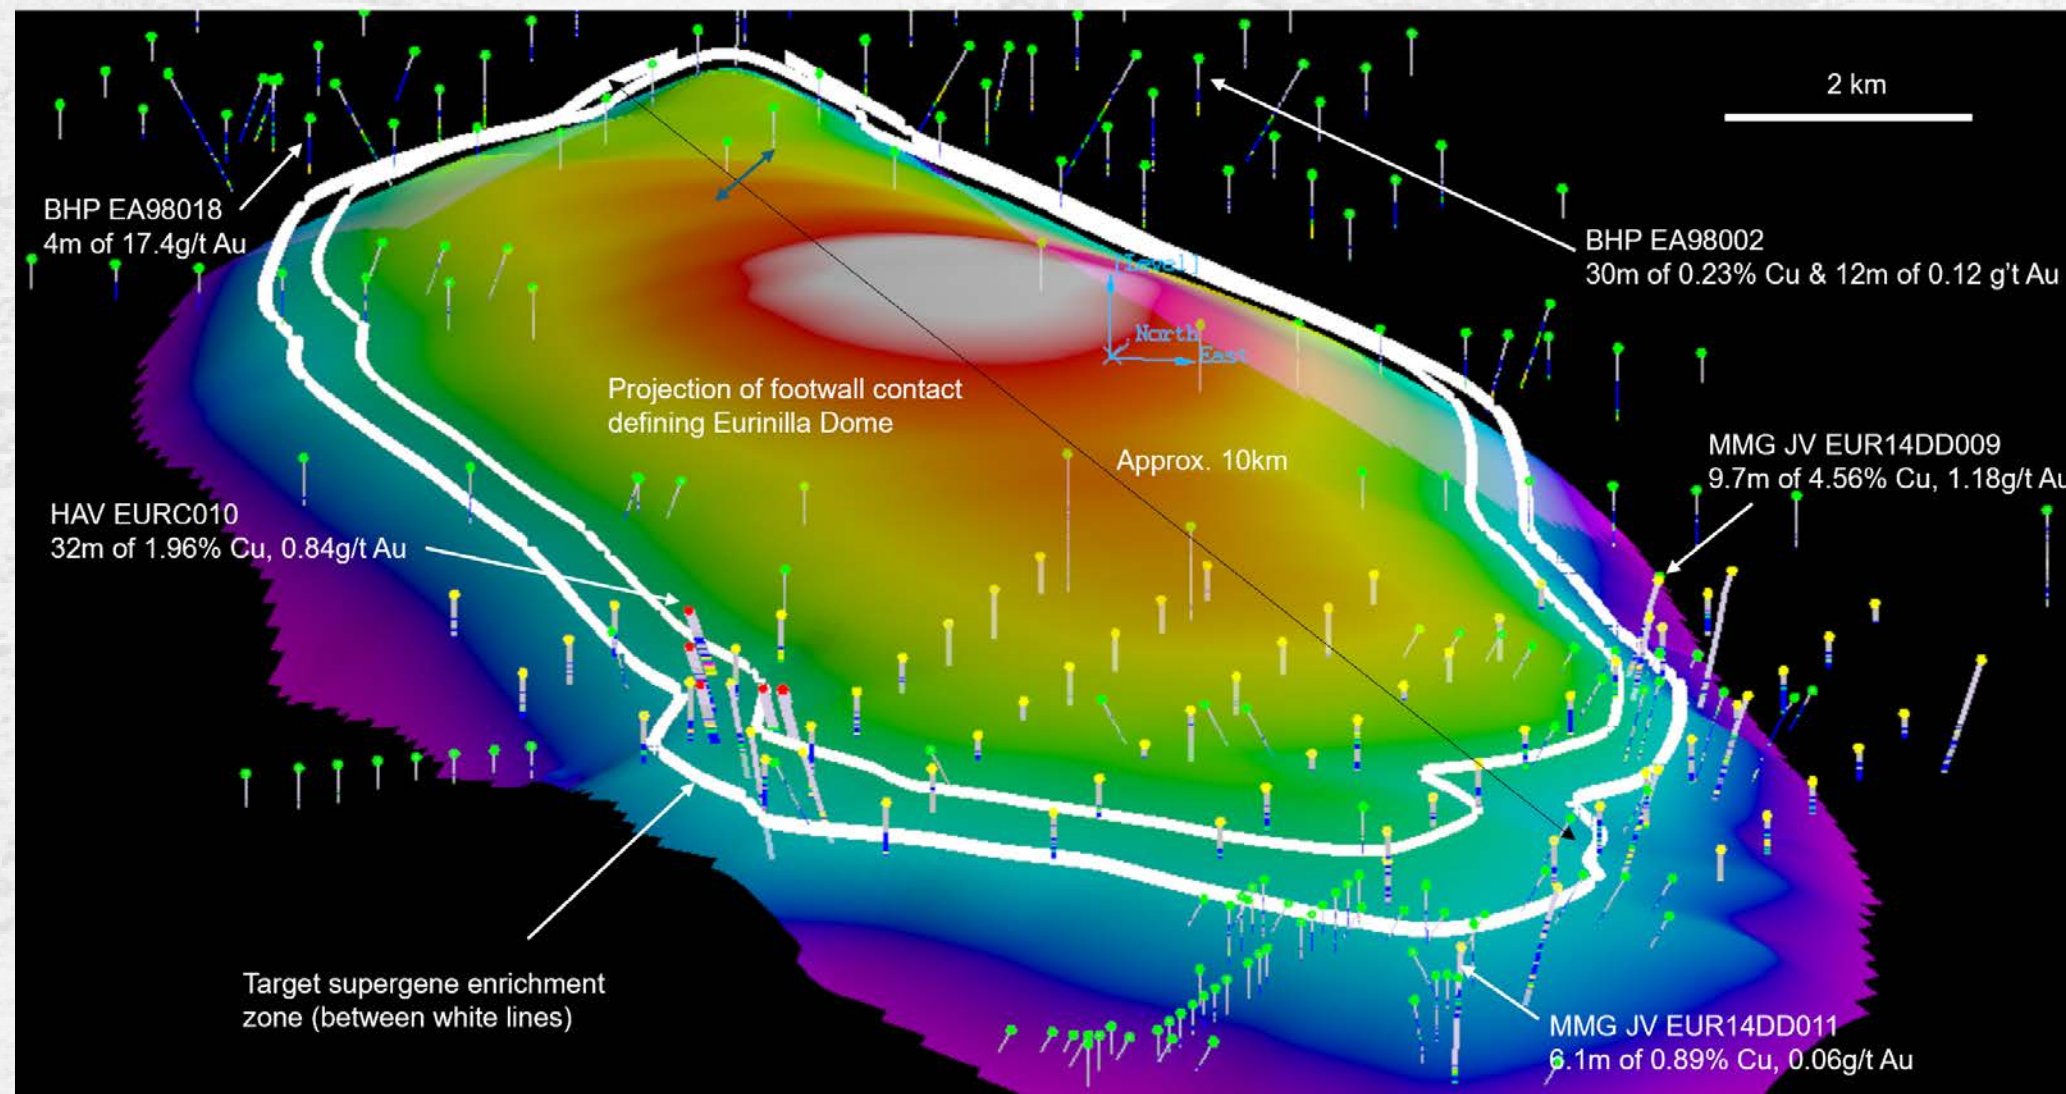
2 km

BHP EA98018
4m of 17.4g/t Au

BHP EA98002
30m of 0.23% Cu & 12m of 0.12 g't Au

Level

North

East

Projection of footwall contact defining Eurinilla Dome

Approx. 10km

MMG JV EUR14DD009
9.7m of 4.56% Cu, 1.18g/t Au

HAV EURC010
32m of 1.96% Cu, 0.84g/t Au

Target supergene enrichment zone (between white lines)

MMG JV EUR14DD011
6.1m of 0.89% Cu, 0.06g/t Au